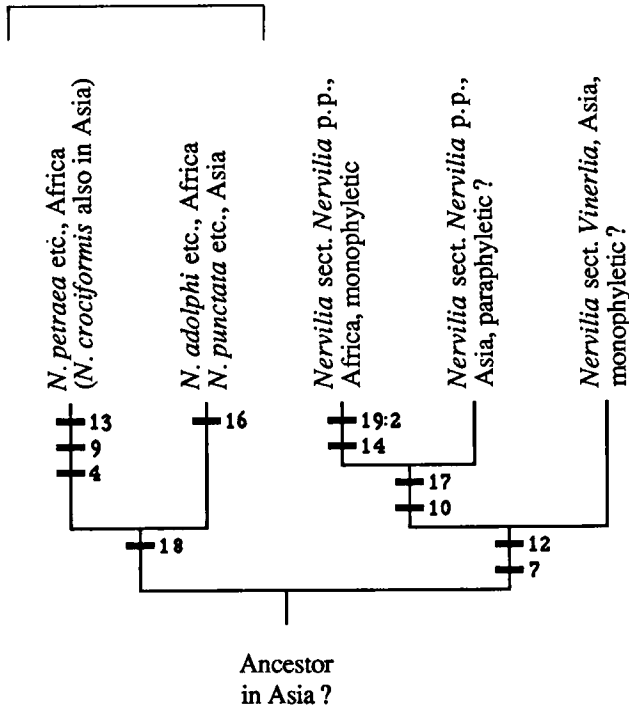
N. petraea etc., Africa (N. crociformis also in Asia)

N. adolphi etc., Africa
N. punctata etc., Asia

Nervilia sect. Nervilia p.p., Africa, monophyletic

Nervilia sect. Nervilia p.p., Asia, paraphyletic ?

Nervilia sect. Vinerlia, Asia, monophyletic ?

13
9
4
16
19:2
14
17
10
18
12
7

Ancestor in Asia ?